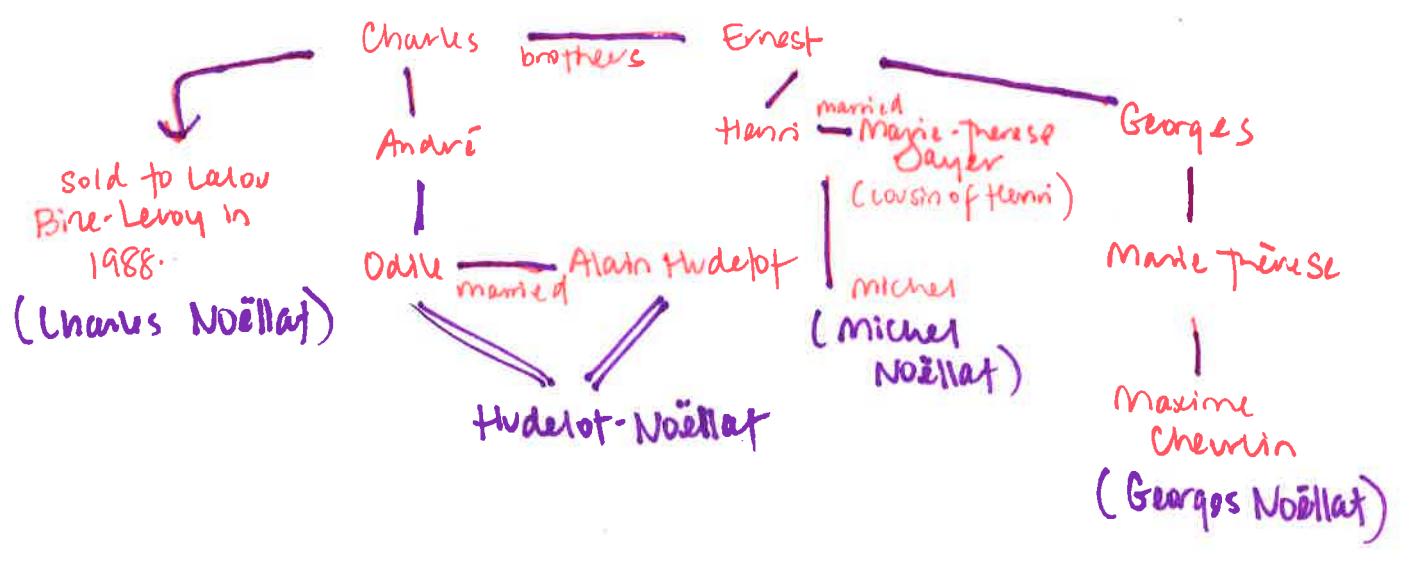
Charles brothers Ernest

sold to Lalou Bize-Leroy in 1988.

(Charles Noëllat)

André

Odile married Alain Hudelot

Hudelot-Noëllat

Henri married Marie-Therese Jayer (cousin of Henri)

Michel

(Michel Noëllat)

Georges

Marie Thérèse

Maxime Cheurlin

(Georges Noëllat)